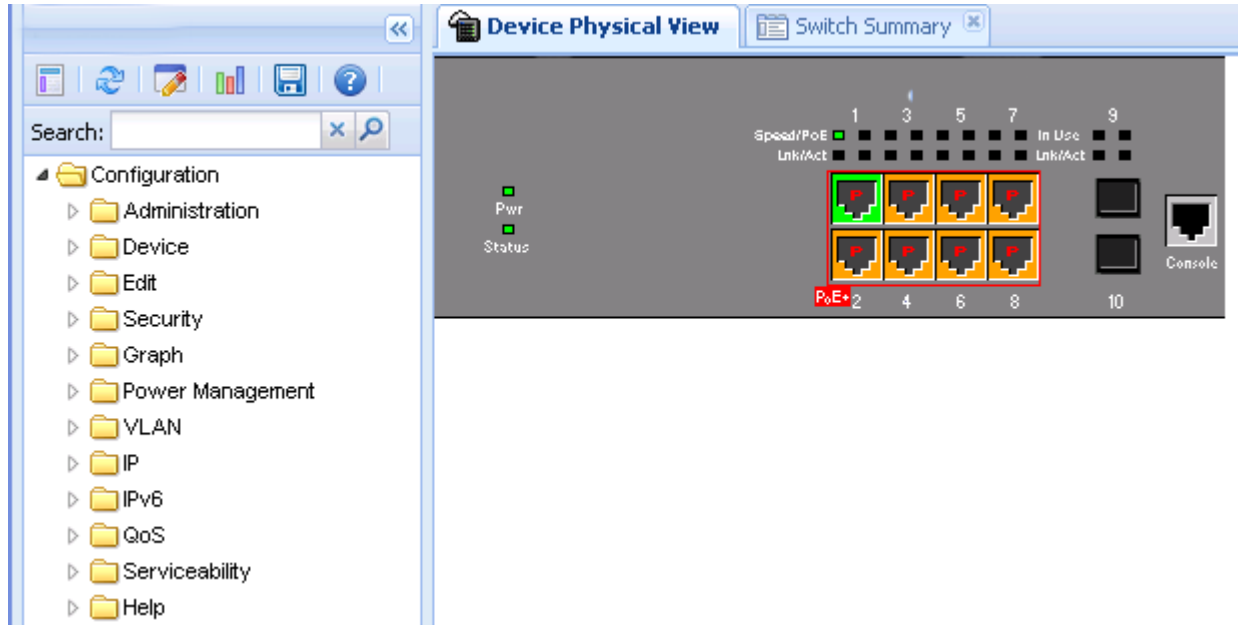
«

Search:

Configuration
Administration
Device
Edit
Security
Graph
Power Management
VLAN
IP
IPv6
QoS
Serviceability
Help

Device Physical View
Switch Summary

1 3 5 7 9
Speed/PoE
Lnk/Act
In Use
Lnk/Act
Pwr
Status
P P P P
P P P P
Console
PoE+ 2 4 6 8 10